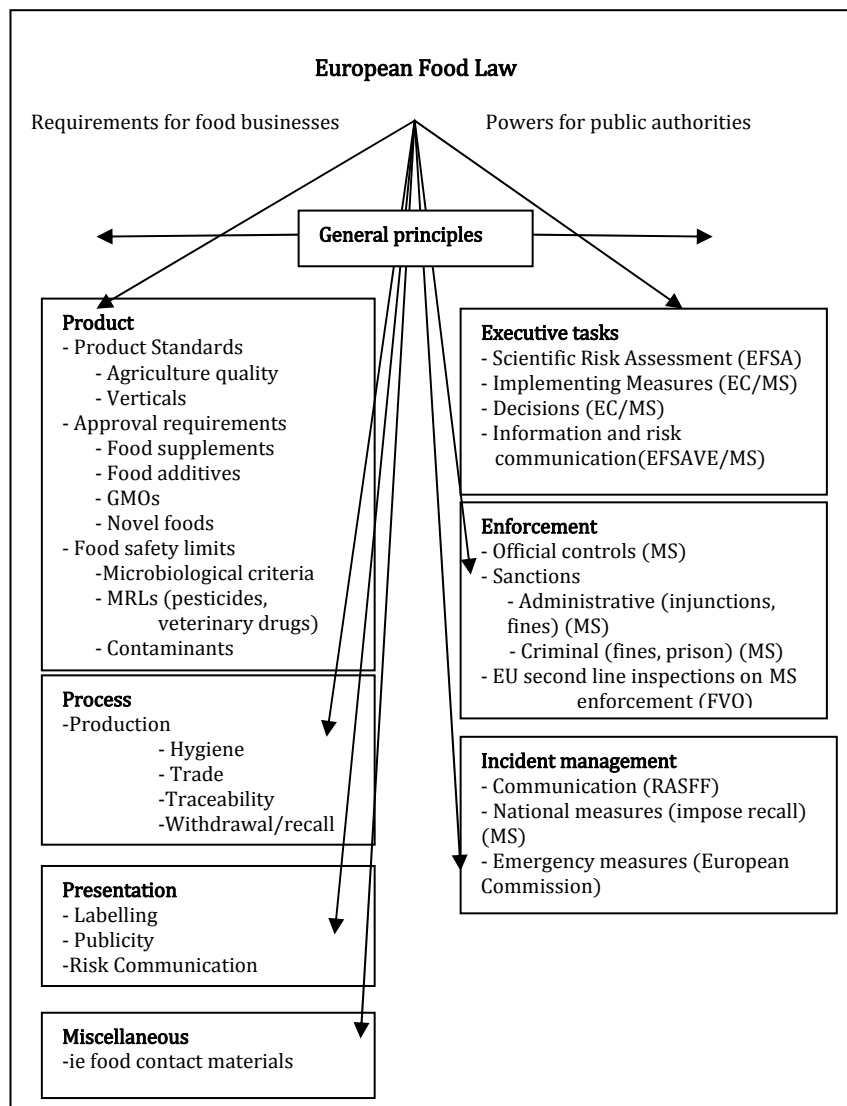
European Food Law

Requirements for food businesses

Powers for public authorities

General principles

Product
- Product Standards
- Agriculture quality
- Verticals
- Approval requirements
- Food supplements
- Food additives
- GMOs
- Novel foods
- Food safety limits
-Microbiological criteria
- MRLs (pesticides, veterinary drugs)
- Contaminants

Process
-Production
- Hygiene
- Trade
-Traceability
-Withdrawal/recall

Presentation
- Labelling
- Publicity
-Risk Communication

Miscellaneous
-ie food contact materials

Executive tasks
- Scientific Risk Assessment (EFSA)
- Implementing Measures (EC/MS)
- Decisions (EC/MS)
- Information and risk communication(EFSAVE/MS)

Enforcement
- Official controls (MS)
- Sanctions
- Administrative (injunctions, fines) (MS)
- Criminal (fines, prison) (MS)
- EU second line inspections on MS enforcement (FVO)

Incident management
- Communication (RASFF)
- National measures (impose recall) (MS)
- Emergency measures (European Commission)